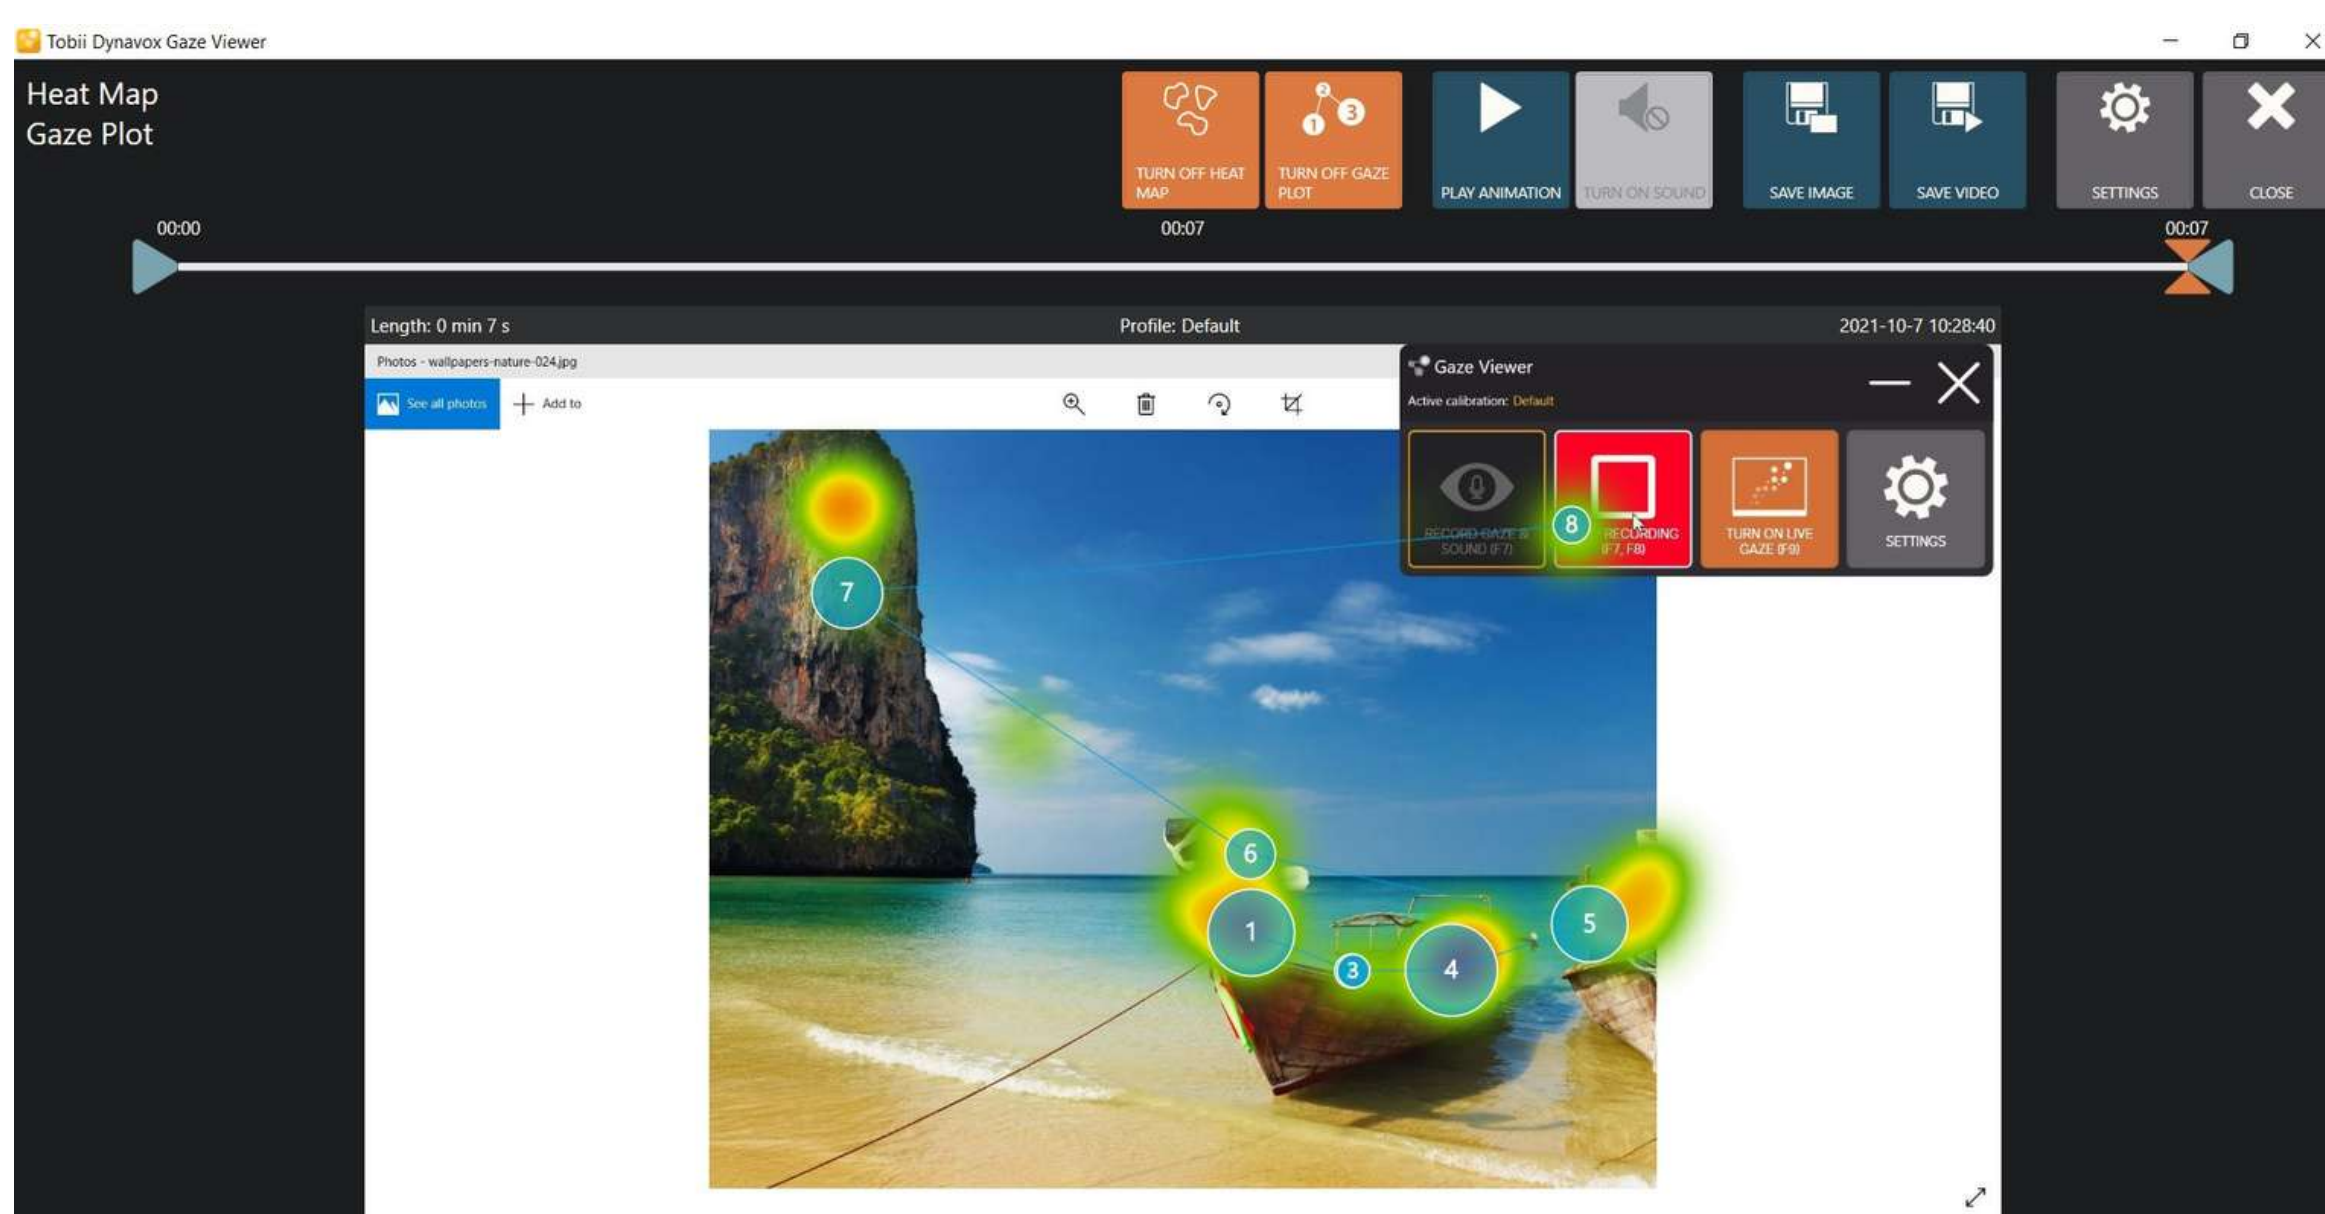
Tobii Dynavox Gaze Viewer

Heat Map
Gaze Plot

TURN OFF HEAT MAP
TURN OFF GAZE PLOT
PLAY ANIMATION
TURN ON SOUND
SAVE IMAGE
SAVE VIDEO
SETTINGS
CLOSE

00:00
00:07
00:07

Length: 0 min 7 s
Profile: Default
2021-10-7 10:28:40

Photos - wallpapers-nature-024.jpg
See all photos
Add to

Gaze Viewer
Active calibration: Default
RECORD GAZE & SOUND (F7)
RECORDING (F7, F8)
TURN ON LIVE GAZE (F9)
SETTINGS

7
6
1
3
4
5
8